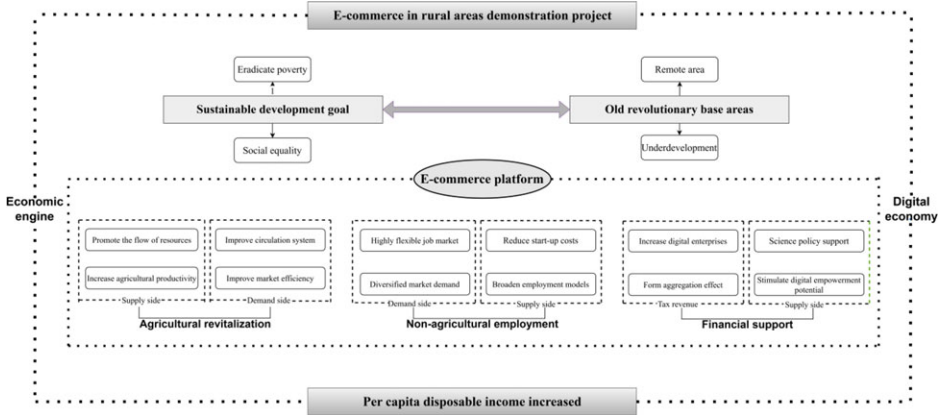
E-commerce in rural areas demonstration project

Eradicate poverty

Sustainable development goal

Social equality

Remote area

Old revolutionary base areas

Underdevelopment

E-commerce platform

Economic engine

Digital economy

Promote the flow of resources

Increase agricultural productivity

Supply side

Improve circulation system

Improve market efficiency

Demand side

Agricultural revitalization

Highly flexible job market

Diversified market demand

Demand side

Reduce start-up costs

Broaden employment models

Supply side

Non-agricultural employment

Increase digital enterprises

Form aggregation effect

Tax revenue

Science policy support

Stimulate digital empowerment potential

Supply side

Financial support

Per capita disposable income increased